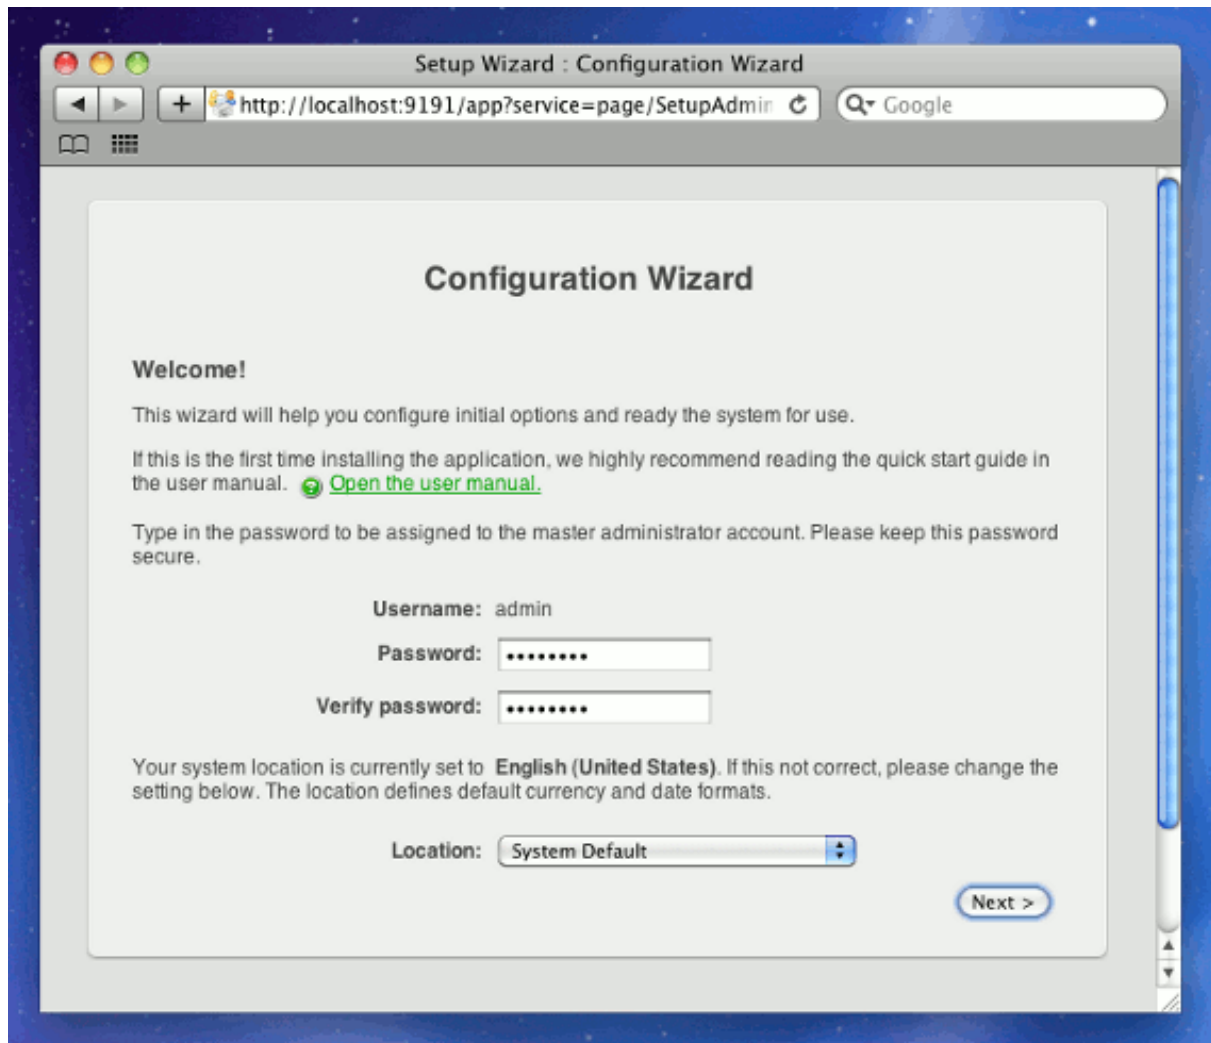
Setup Wizard : Configuration Wizard

http://localhost:9191/app?service=page/SetupAdmin

Google

Configuration Wizard

Welcome!

This wizard will help you configure initial options and ready the system for use.

If this is the first time installing the application, we highly recommend reading the quick start guide in the user manual. Open the user manual.

Type in the password to be assigned to the master administrator account. Please keep this password secure.

Username: admin

Password: •••••••••

Verify password: •••••••••

Your system location is currently set to English (United States). If this not correct, please change the setting below. The location defines default currency and date formats.

Location: System Default

Next >